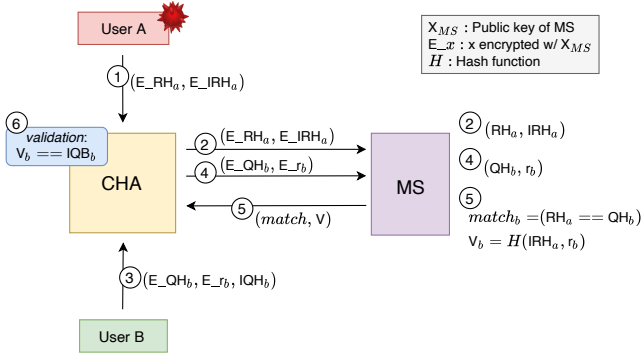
User A

$X_{MS}$ : Public key of MS
$E\_x$ : x encrypted w/ $X_{MS}$
$H$ : Hash function

1 $(E\_RH_a, E\_IRH_a)$

6 validation: $V_b == IQB_b$

2 $(E\_RH_a, E\_IRH_a)$

4 $(E\_QH_b, E\_r_b)$

5 $(match, V)$

CHA

MS

2 $(RH_a, IRH_a)$

4 $(QH_b, r_b)$

5 $match_b = (RH_a == QH_b)$
$V_b = H(IRH_a, r_b)$

3 $(E\_QH_b, E\_r_b, IQH_b)$

User B